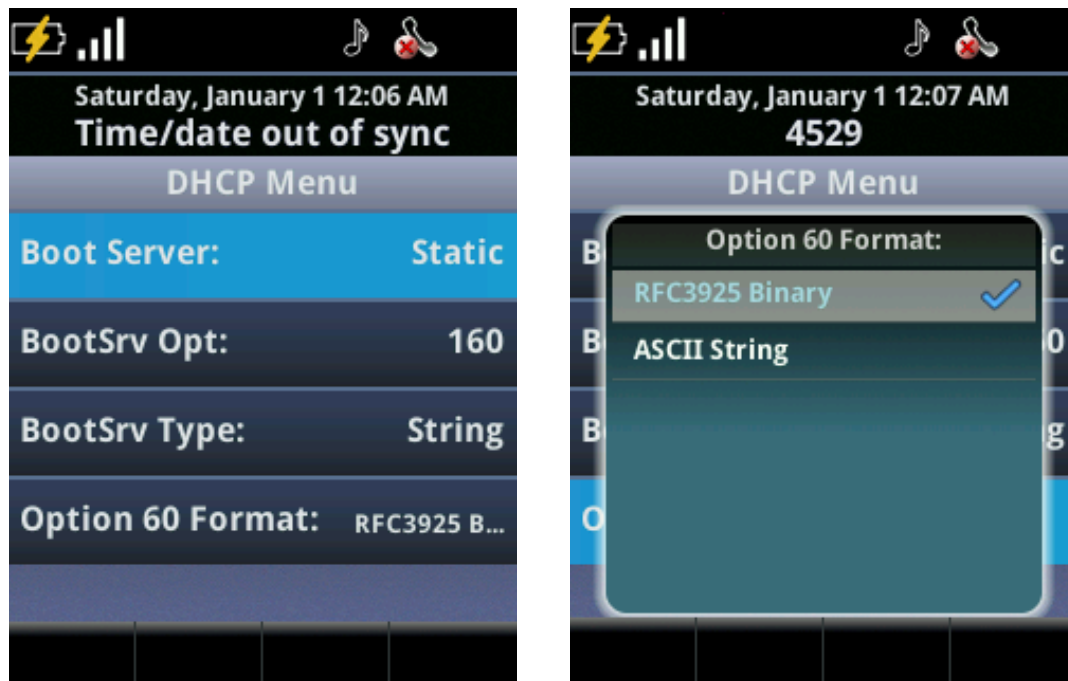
Saturday, January 1 12:06 AM
Time/date out of sync

DHCP Menu

Boot Server: Static

BootSrv Opt: 160

BootSrv Type: String

Option 60 Format: RFC3925 B...

Saturday, January 1 12:07 AM
4529

DHCP Menu

B ic

B 0

B g

O

Option 60 Format:

RFC3925 Binary

ASCII String